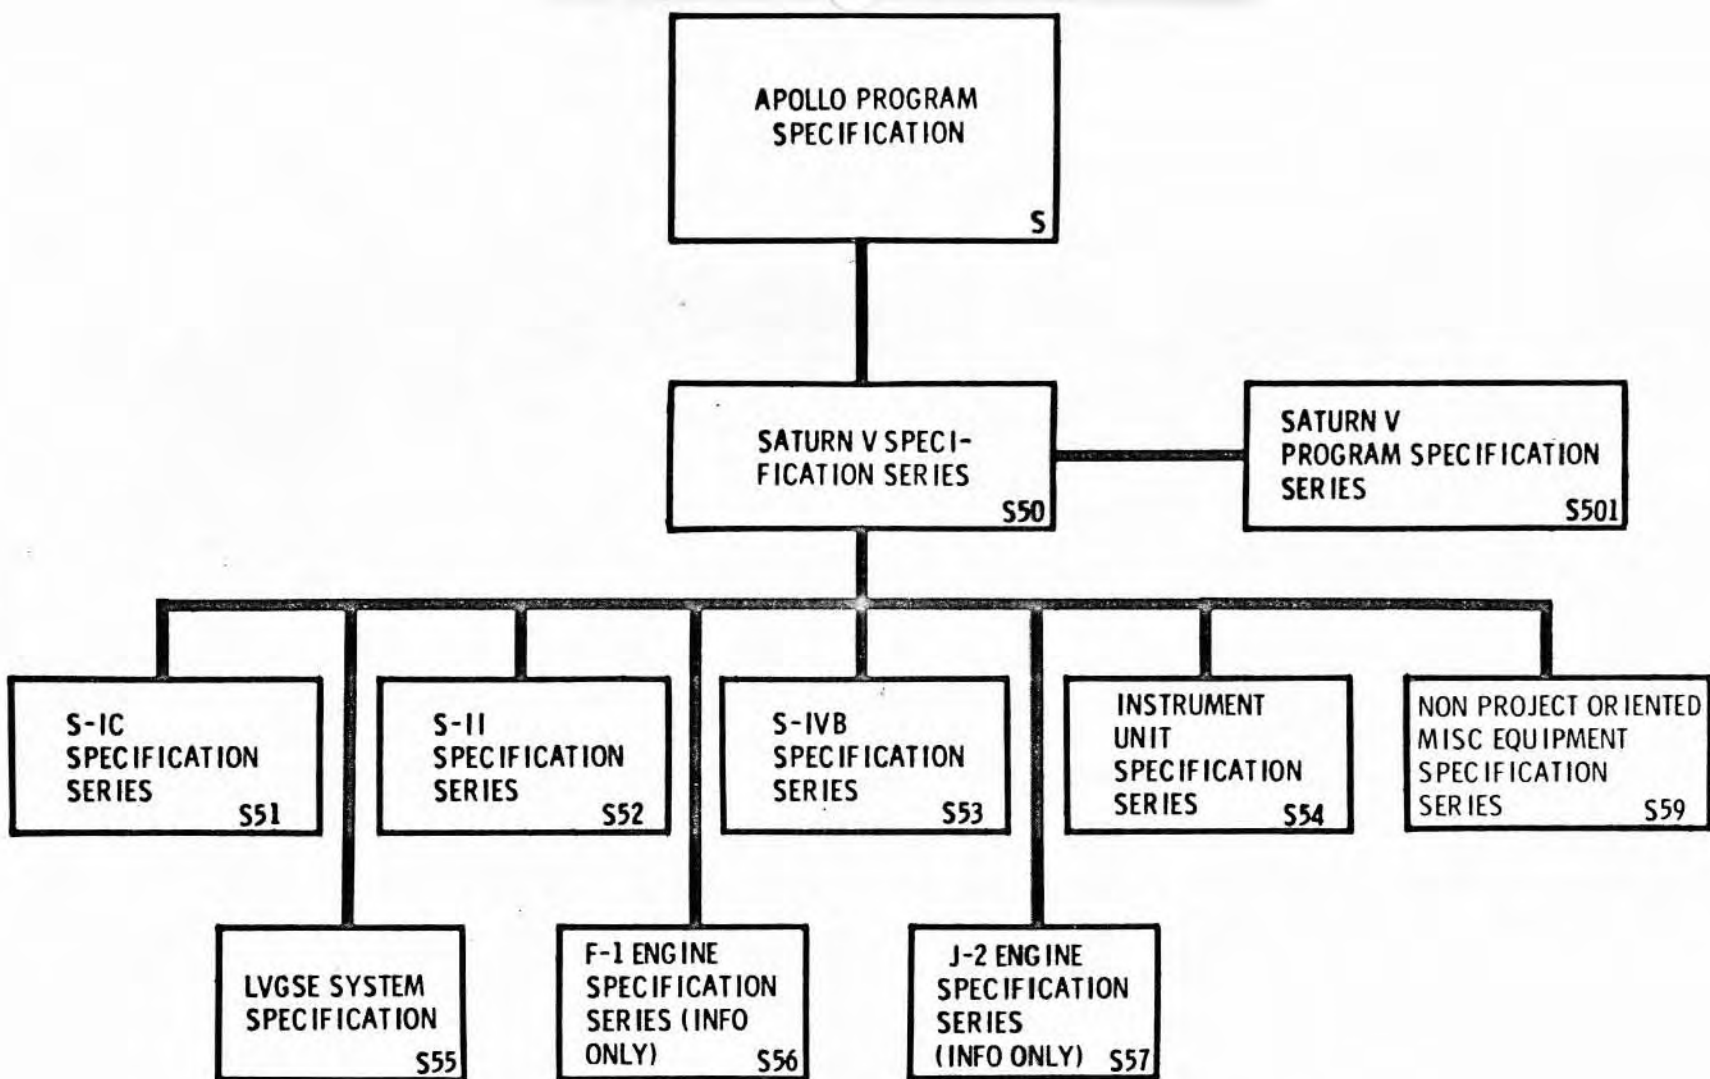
APOLLO PROGRAM SPECIFICATION
S

SATURN V SPECIFICATION SERIES
S50

SATURN V PROGRAM SPECIFICATION SERIES
S501

S-IC SPECIFICATION SERIES
S51

S-II SPECIFICATION SERIES
S52

S-IVB SPECIFICATION SERIES
S53

INSTRUMENT UNIT SPECIFICATION SERIES
S54

NON PROJECT ORIENTED MISC EQUIPMENT SPECIFICATION SERIES
S59

LVGSE SYSTEM SPECIFICATION
S55

F-1 ENGINE SPECIFICATION SERIES (INFO ONLY)
S56

J-2 ENGINE SPECIFICATION SERIES (INFO ONLY)
S57